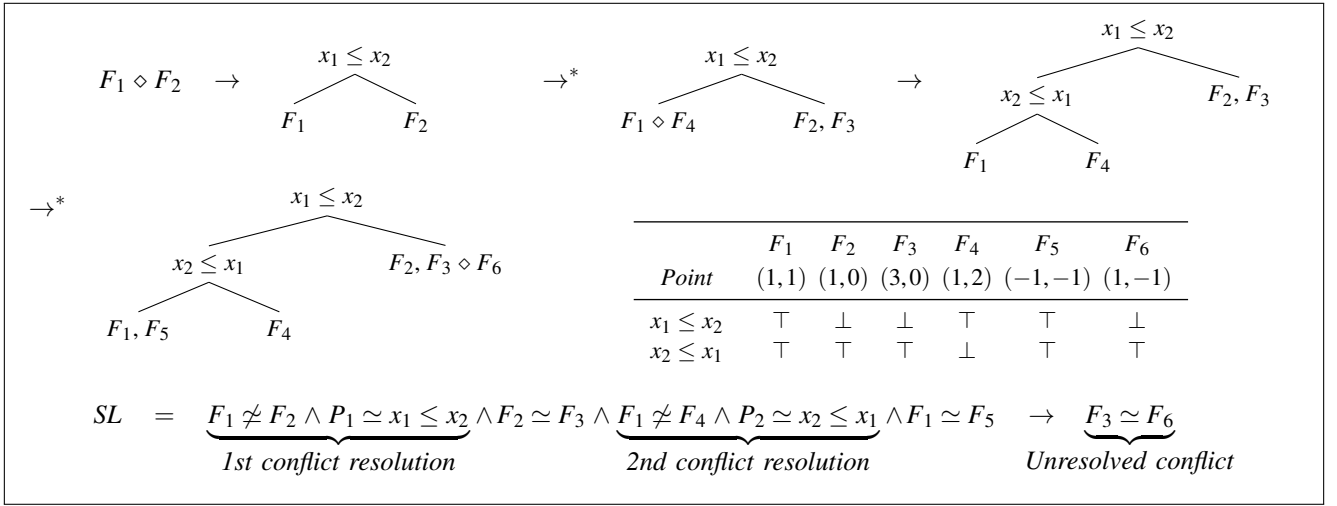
$F_1 \diamond F_2$ $\rightarrow$ $x_1 \leq x_2$

$F_1$ $F_2$

$\rightarrow^*$ $x_1 \leq x_2$

$F_1 \diamond F_4$ $F_2, F_3$

$\rightarrow$ $x_1 \leq x_2$

$x_2 \leq x_1$ $F_2, F_3$

$F_1$ $F_4$

$\rightarrow^*$ $x_1 \leq x_2$

$x_2 \leq x_1$ $F_2, F_3 \diamond F_6$

$F_1, F_5$ $F_4$

| | $F_1$ | $F_2$ | $F_3$ | $F_4$ | $F_5$ | $F_6$ |
|---|---|---|---|---|---|---|
| *Point* | $(1,1)$ | $(1,0)$ | $(3,0)$ | $(1,2)$ | $(-1,-1)$ | $(1,-1)$ |
| $x_1 \leq x_2$ | $\top$ | $\bot$ | $\bot$ | $\top$ | $\top$ | $\bot$ |
| $x_2 \leq x_1$ | $\top$ | $\top$ | $\top$ | $\bot$ | $\top$ | $\top$ |

$SL = \underbrace{F_1 \not\simeq F_2 \wedge P_1 \simeq x_1 \leq x_2}_{\textit{1st conflict resolution}} \wedge F_2 \simeq F_3 \wedge \underbrace{F_1 \not\simeq F_4 \wedge P_2 \simeq x_2 \leq x_1}_{\textit{2nd conflict resolution}} \wedge F_1 \simeq F_5 \rightarrow \underbrace{F_3 \simeq F_6}_{\textit{Unresolved conflict}}$